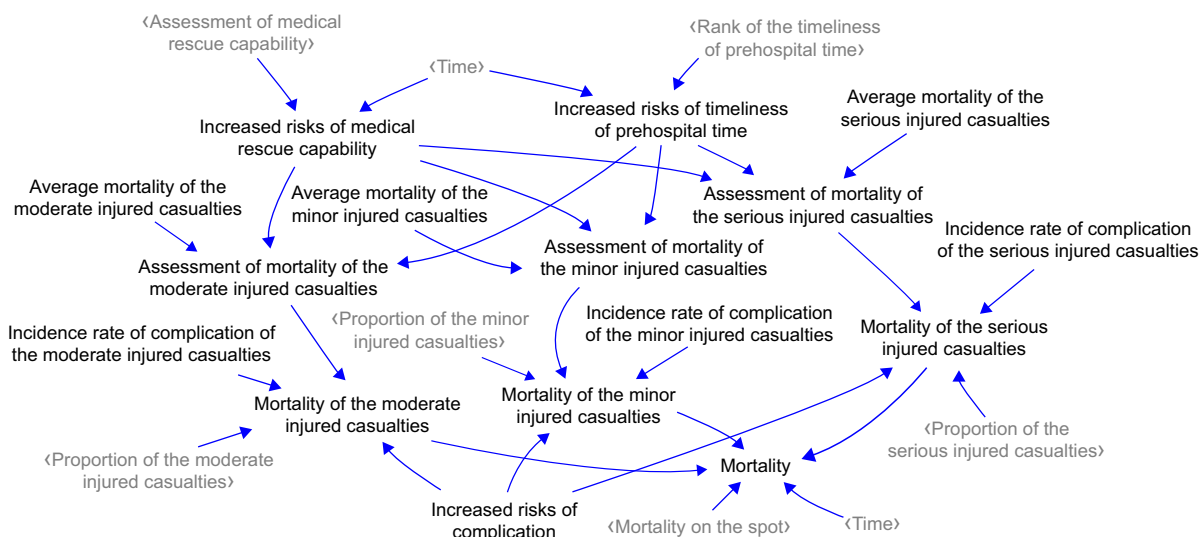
‹Assessment of medical rescue capability›

‹Time›

‹Rank of the timeliness of prehospital time›

Increased risks of timeliness of prehospital time

Average mortality of the serious injured casualties

Increased risks of medical rescue capability

Average mortality of the moderate injured casualties

Average mortality of the minor injured casualties

Assessment of mortality of the serious injured casualties

Incidence rate of complication of the serious injured casualties

Assessment of mortality of the minor injured casualties

Assessment of mortality of the moderate injured casualties

Incidence rate of complication of the minor injured casualties

‹Proportion of the minor injured casualties›

Mortality of the serious injured casualties

Incidence rate of complication of the moderate injured casualties

Mortality of the minor injured casualties

Mortality of the moderate injured casualties

‹Proportion of the serious injured casualties›

‹Proportion of the moderate injured casualties›

Mortality

Increased risks of complication

‹Mortality on the spot›

‹Time›